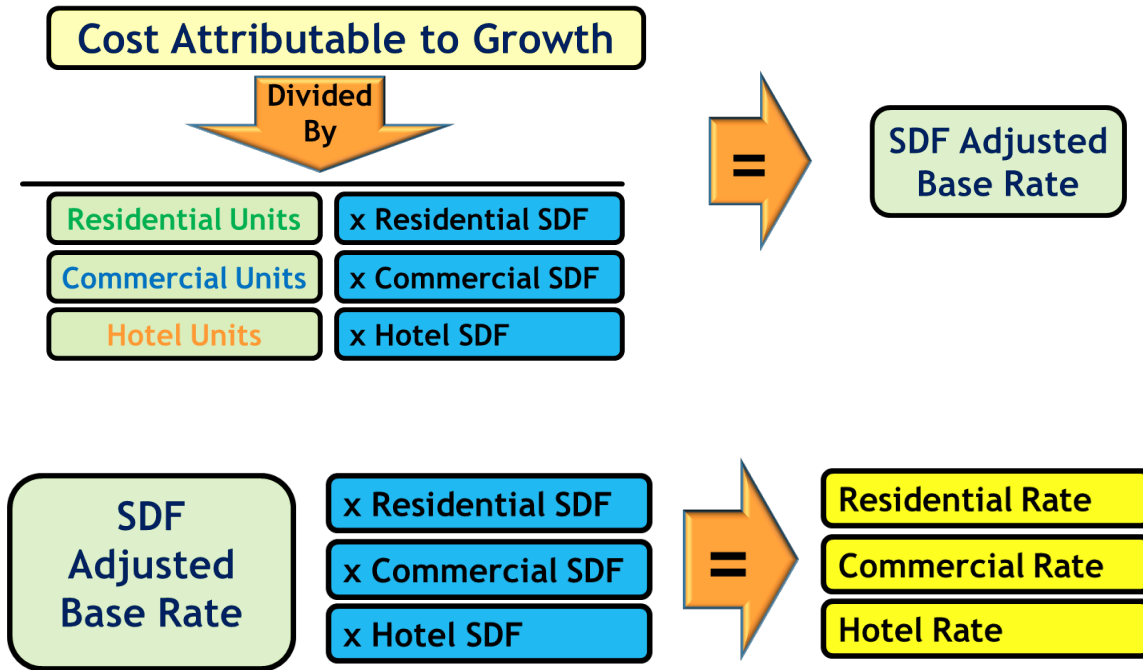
Cost Attributable to Growth

Divided By

Residential Units | x Residential SDF
Commercial Units | x Commercial SDF
Hotel Units | x Hotel SDF

=

SDF Adjusted Base Rate

SDF Adjusted Base Rate

x Residential SDF
x Commercial SDF
x Hotel SDF

=

Residential Rate
Commercial Rate
Hotel Rate